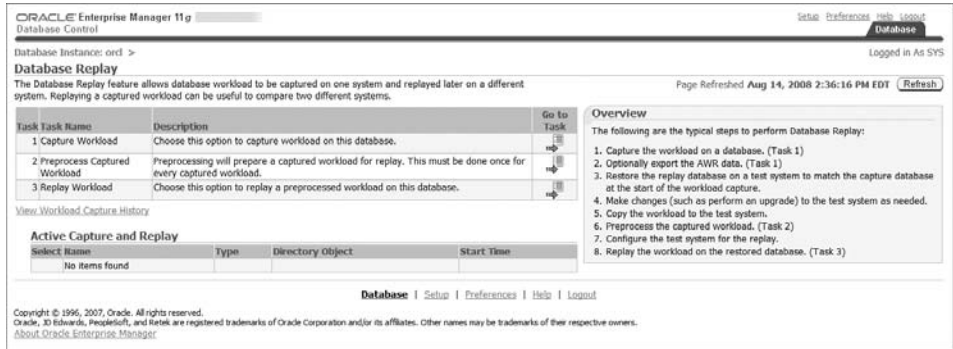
ORACLE Enterprise Manager 11g
Database Control

Setup Preferences Help Logout
Database

Database Instance: orcl >

Logged in As SYS

Database Replay

The Database Replay feature allows database workload to be captured on one system and replayed later on a different system. Replaying a captured workload can be useful to compare two different systems.

Page Refreshed Aug 14, 2008 2:36:16 PM EDT (Refresh)

| Task | Task Name | Description | Go to Task |
|---|---|---|---|
| 1 | Capture Workload | Choose this option to capture workload on this database. | |
| 2 | Preprocess Captured Workload | Preprocessing will prepare a captured workload for replay. This must be done once for every captured workload. | |
| 3 | Replay Workload | Choose this option to replay a preprocessed workload on this database. | |

View Workload Capture History

Active Capture and Replay

| Select | Name | Type | Directory Object | Start Time |
|---|---|---|---|---|
| | No items found | | | |

Overview

The following are the typical steps to perform Database Replay:

1. Capture the workload on a database. (Task 1)
2. Optionally export the AWR data. (Task 1)
3. Restore the replay database on a test system to match the capture database at the start of the workload capture.
4. Make changes (such as perform an upgrade) to the test system as needed.
5. Copy the workload to the test system.
6. Preprocess the captured workload. (Task 2)
7. Configure the test system for the replay.
8. Replay the workload on the restored database. (Task 3)

Database | Setup | Preferences | Help | Logout

Copyright © 1996, 2007, Oracle. All rights reserved.
Oracle, JD Edwards, PeopleSoft, and Retek are registered trademarks of Oracle Corporation and/or its affiliates. Other names may be trademarks of their respective owners.
About Oracle Enterprise Manager